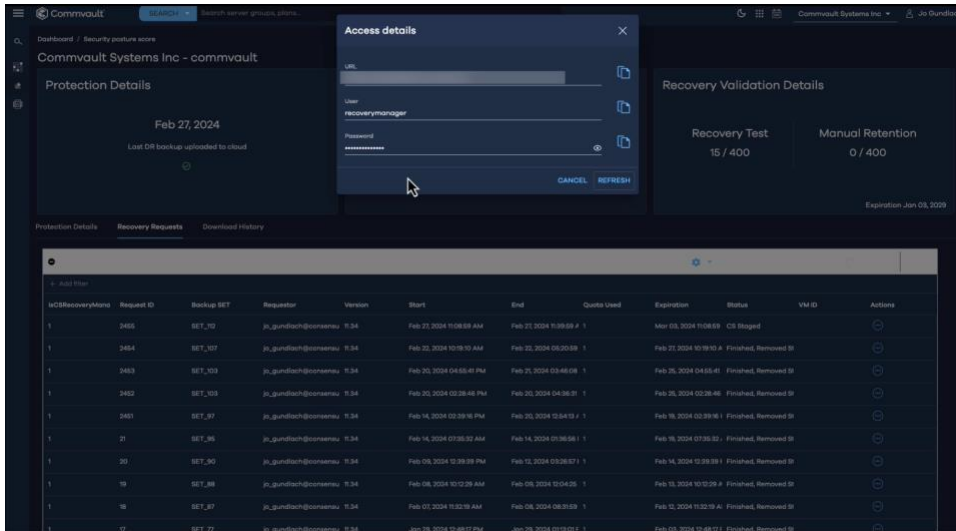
Commvault SEARCH Search server groups, plans...

Commvault Systems Inc Jo Gundlach

Dashboard / Security posture score

Commvault Systems Inc - commvault

Protection Details

Feb 27, 2024

Last DR backup uploaded to cloud

Access details

URL

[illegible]

User

recoverymanager

Password

••••••••••••••

CANCEL REFRESH

Recovery Validation Details

Recovery Test

15 / 400

Manual Retention

0 / 400

Expiration Jan 03, 2029

Protection Details Recovery Requests Download History

+ Add filter

| isCSRecoveryMana | Request ID | Backup SET | Requestor | Version | Start | End | Quota Used | Expiration | Status | VM ID | Actions |
|---|---|---|---|---|---|---|---|---|---|---|---|
| 1 | 2455 | SET_112 | jo_gundlach@conseneu | 11.34 | Feb 27, 2024 11:08:59 AM | Feb 27, 2024 11:39:59 A | 1 | Mar 05, 2024 11:08:59 | CS Staged | | |
| 1 | 2454 | SET_107 | jo_gundlach@conseneu | 11.34 | Feb 22, 2024 10:19:10 AM | Feb 22, 2024 05:20:59 | 1 | Feb 27, 2024 10:19:10 A | Finished, Removed St | | |
| 1 | 2453 | SET_103 | jo_gundlach@conseneu | 11.34 | Feb 20, 2024 04:55:41 PM | Feb 21, 2024 03:46:06 | 1 | Feb 25, 2024 04:55:41 | Finished, Removed St | | |
| 1 | 2452 | SET_103 | jo_gundlach@conseneu | 11.34 | Feb 20, 2024 02:26:46 PM | Feb 20, 2024 04:06:31 | 1 | Feb 25, 2024 02:26:46 | Finished, Removed St | | |
| 1 | 2451 | SET_97 | jo_gundlach@conseneu | 11.34 | Feb 14, 2024 02:39:16 PM | Feb 20, 2024 12:54:13 | 1 | Feb 19, 2024 02:39:16 | Finished, Removed St | | |
| 1 | 21 | SET_95 | jo_gundlach@conseneu | 11.34 | Feb 14, 2024 07:35:32 AM | Feb 14, 2024 01:36:56 | 1 | Feb 19, 2024 07:35:32 | Finished, Removed St | | |
| 1 | 20 | SET_90 | jo_gundlach@conseneu | 11.34 | Feb 09, 2024 12:39:59 PM | Feb 12, 2024 03:26:57 | 1 | Feb 14, 2024 12:39:59 | Finished, Removed St | | |
| 1 | 19 | SET_88 | jo_gundlach@conseneu | 11.34 | Feb 08, 2024 10:12:29 AM | Feb 09, 2024 12:04:25 | 1 | Feb 13, 2024 10:12:29 | Finished, Removed St | | |
| 1 | 18 | SET_87 | jo_gundlach@conseneu | 11.34 | Feb 07, 2024 11:32:19 AM | Feb 08, 2024 08:31:59 | 1 | Feb 12, 2024 11:32:19 | Finished, Removed St | | |
| 1 | 17 | SET_77 | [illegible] | 11.34 | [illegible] | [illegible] | 1 | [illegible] | Finished, Removed St | | |